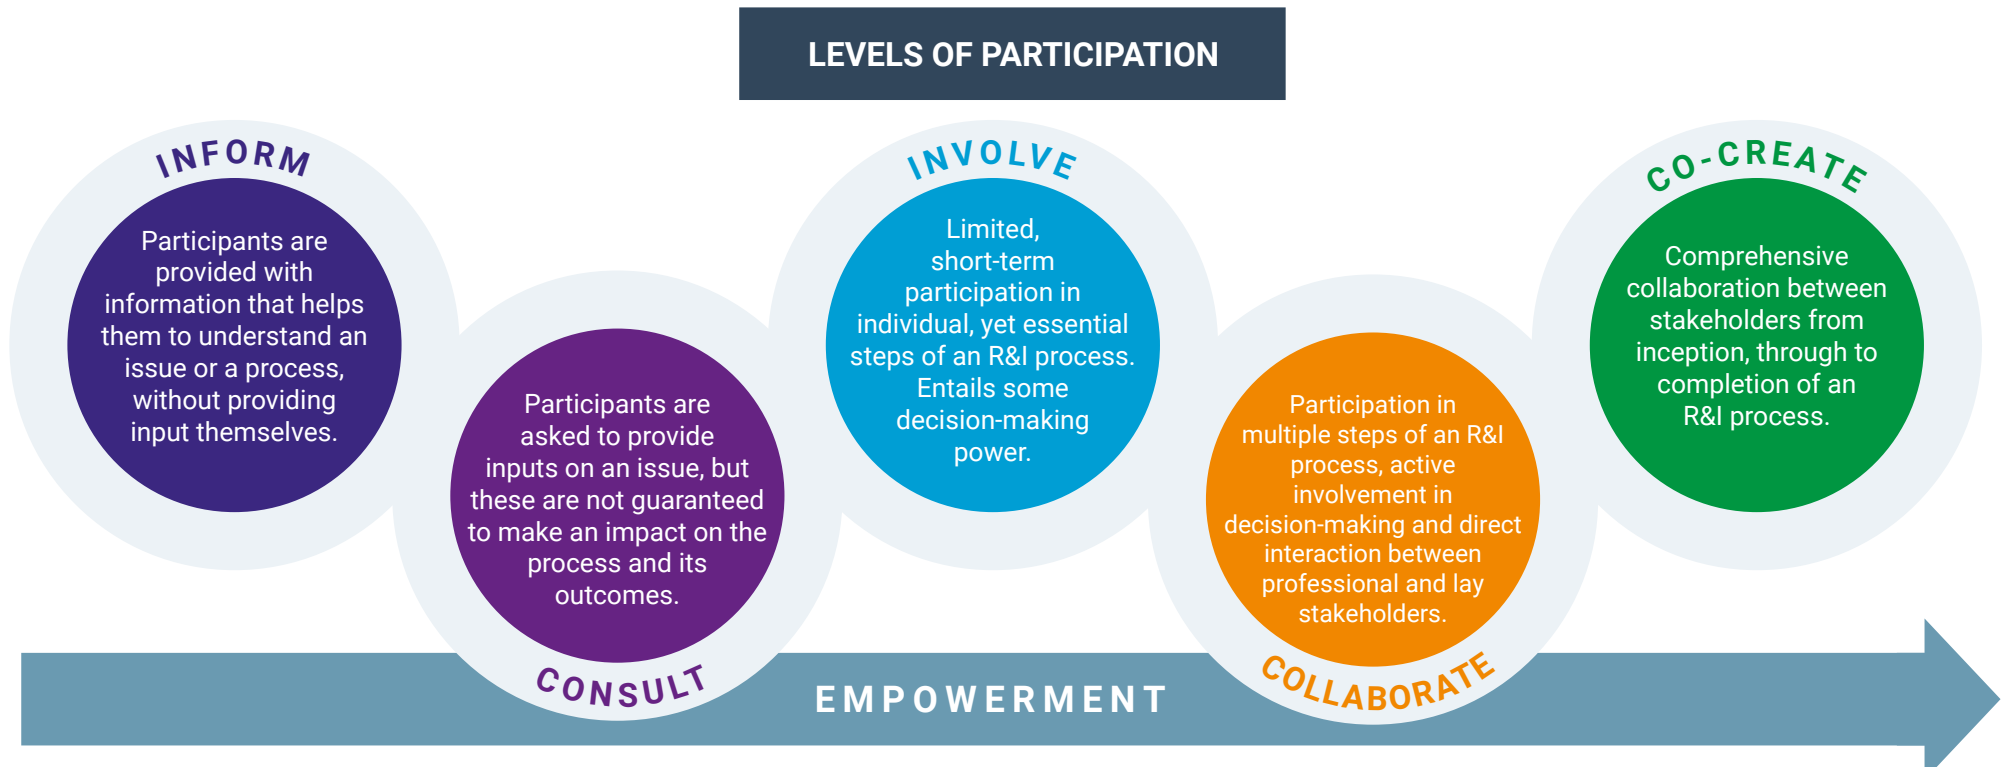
LEVELS OF PARTICIPATION

INFORM

Participants are provided with information that helps them to understand an issue or a process, without providing input themselves.

CONSULT

Participants are asked to provide inputs on an issue, but these are not guaranteed to make an impact on the process and its outcomes.

INVOLVE

Limited, short-term participation in individual, yet essential steps of an R&I process. Entails some decision-making power.

COLLABORATE

Participation in multiple steps of an R&I process, active involvement in decision-making and direct interaction between professional and lay stakeholders.

CO-CREATE

Comprehensive collaboration between stakeholders from inception, through to completion of an R&I process.

EMPOWERMENT